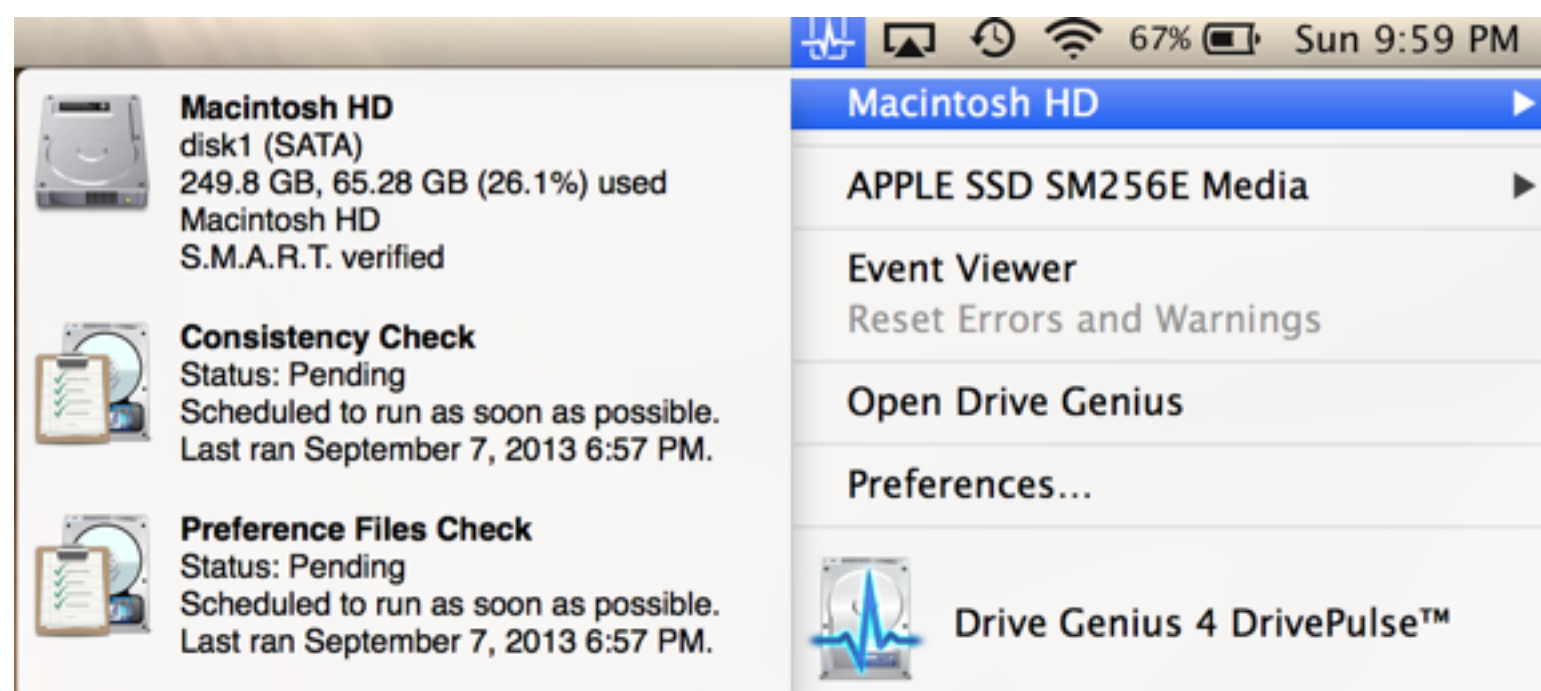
67% Sun 9:59 PM

Macintosh HD
disk1 (SATA)
249.8 GB, 65.28 GB (26.1%) used
Macintosh HD
S.M.A.R.T. verified

Consistency Check
Status: Pending
Scheduled to run as soon as possible.
Last ran September 7, 2013 6:57 PM.

Preference Files Check
Status: Pending
Scheduled to run as soon as possible.
Last ran September 7, 2013 6:57 PM.

Macintosh HD

APPLE SSD SM256E Media

Event Viewer
Reset Errors and Warnings

Open Drive Genius

Preferences...

Drive Genius 4 DrivePulse™